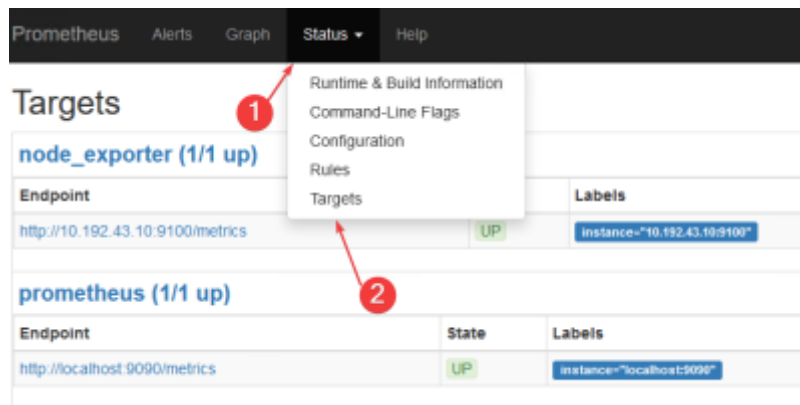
Prometheus Alerts Graph Status ▾ Help

Runtime & Build Information
Command-Line Flags
Configuration
Rules
Targets

Targets

1

node_exporter (1/1 up)

| Endpoint | | Labels |
|---|---|---|
| http://10.192.43.10:9100/metrics | UP | instance="10.192.43.10:9100" |

2

prometheus (1/1 up)

| Endpoint | State | Labels |
|---|---|---|
| http://localhost:9090/metrics | UP | instance="localhost:9090" |